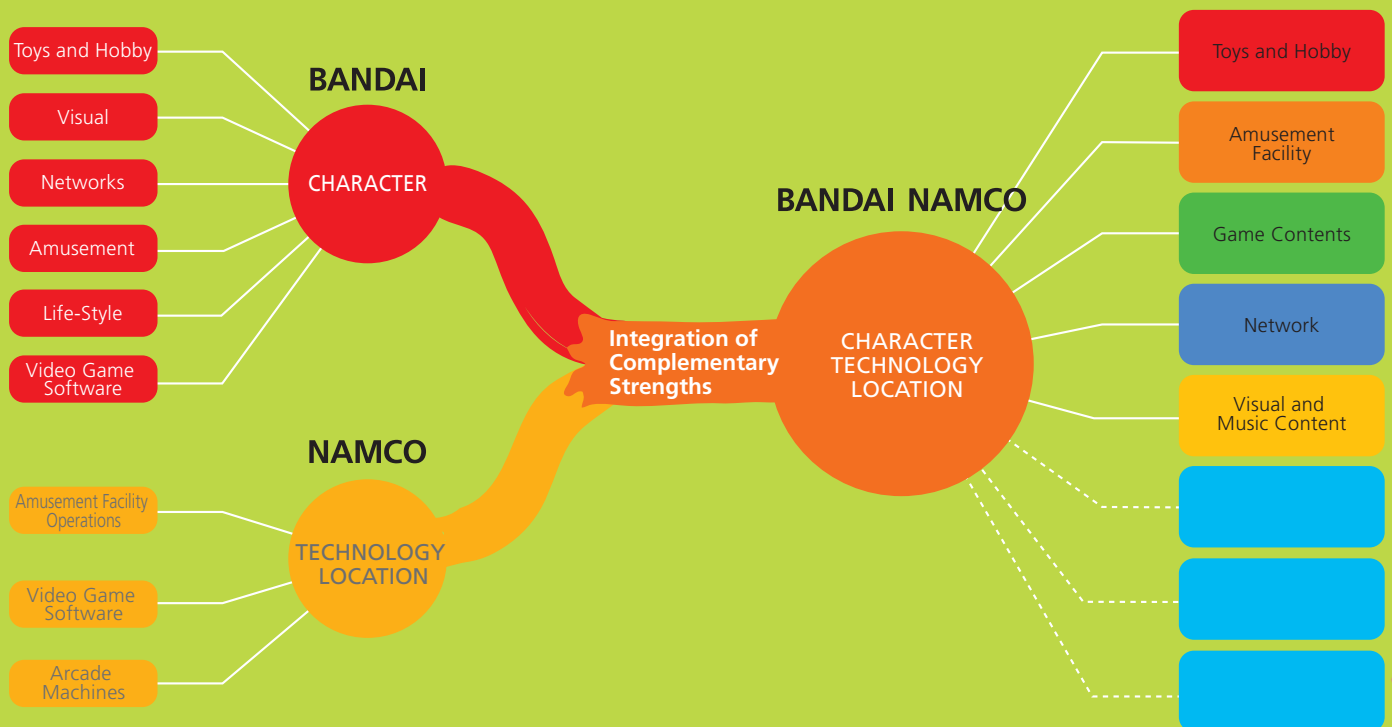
Toys and Hobby

Visual

Networks

Amusement

Life-Style

Video Game Software

BANDAI

CHARACTER

NAMCO

TECHNOLOGY LOCATION

Amusement Facility Operations

Video Game Software

Arcade Machines

Integration of Complementary Strengths

BANDAI NAMCO

CHARACTER TECHNOLOGY LOCATION

Toys and Hobby

Amusement Facility

Game Contents

Network

Visual and Music Content